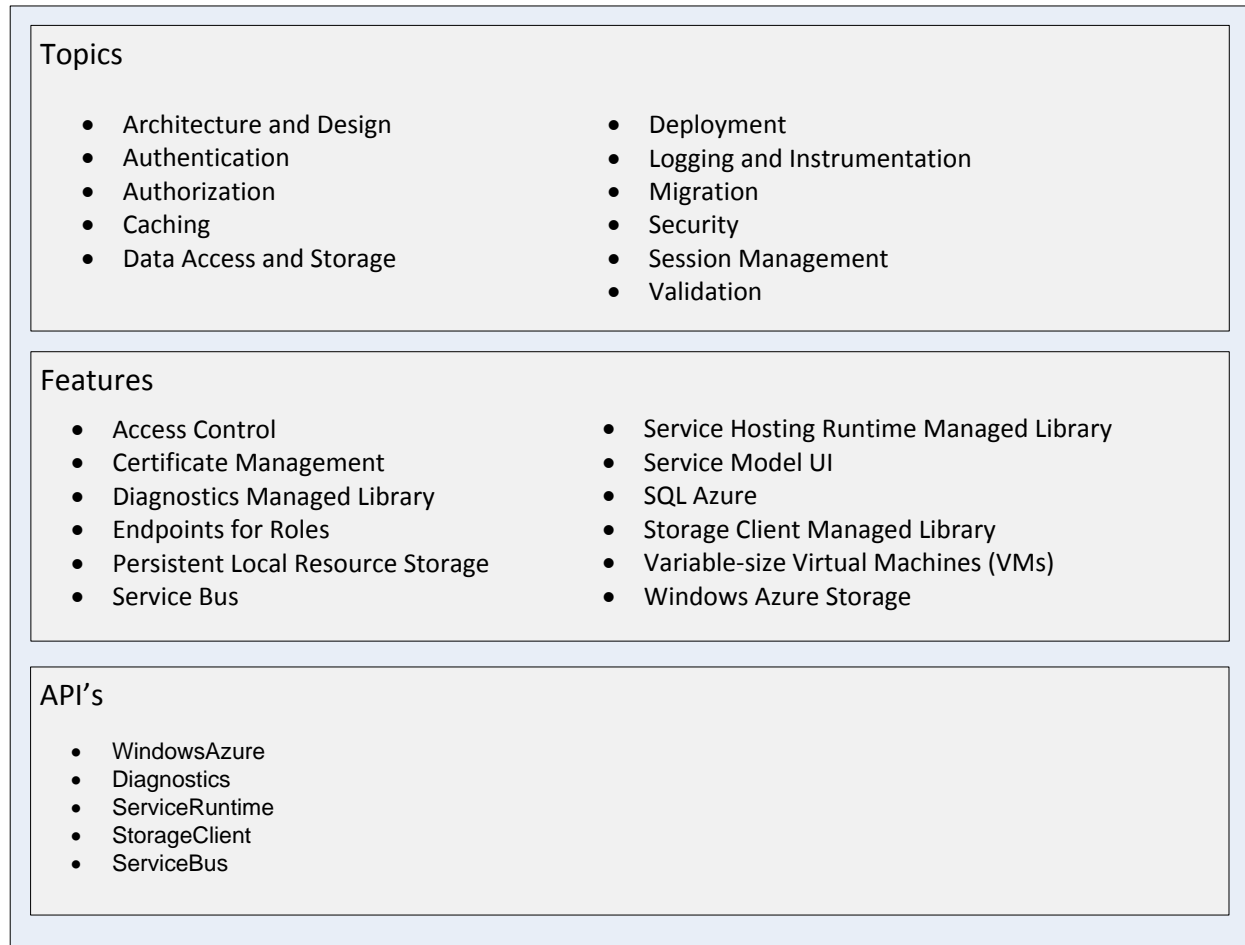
Topics

- Architecture and Design
- Authentication
- Authorization
- Caching
- Data Access and Storage

- Deployment
- Logging and Instrumentation
- Migration
- Security
- Session Management
- Validation

Features

- Access Control
- Certificate Management
- Diagnostics Managed Library
- Endpoints for Roles
- Persistent Local Resource Storage
- Service Bus

- Service Hosting Runtime Managed Library
- Service Model UI
- SQL Azure
- Storage Client Managed Library
- Variable-size Virtual Machines (VMs)
- Windows Azure Storage

API's

- WindowsAzure
- Diagnostics
- ServiceRuntime
- StorageClient
- ServiceBus